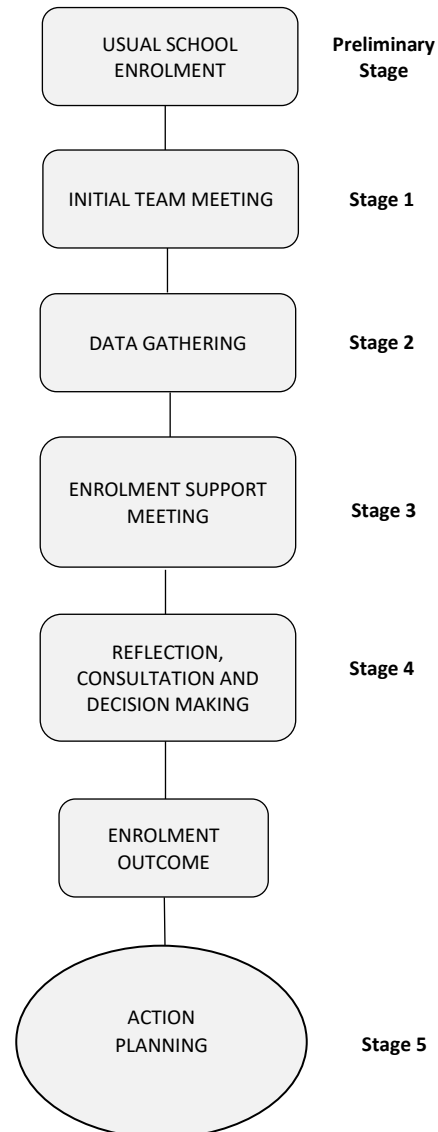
USUAL SCHOOL ENROLMENT

Preliminary Stage

INITIAL TEAM MEETING

Stage 1

DATA GATHERING

Stage 2

ENROLMENT SUPPORT MEETING

Stage 3

REFLECTION, CONSULTATION AND DECISION MAKING

Stage 4

ENROLMENT OUTCOME

ACTION PLANNING

Stage 5